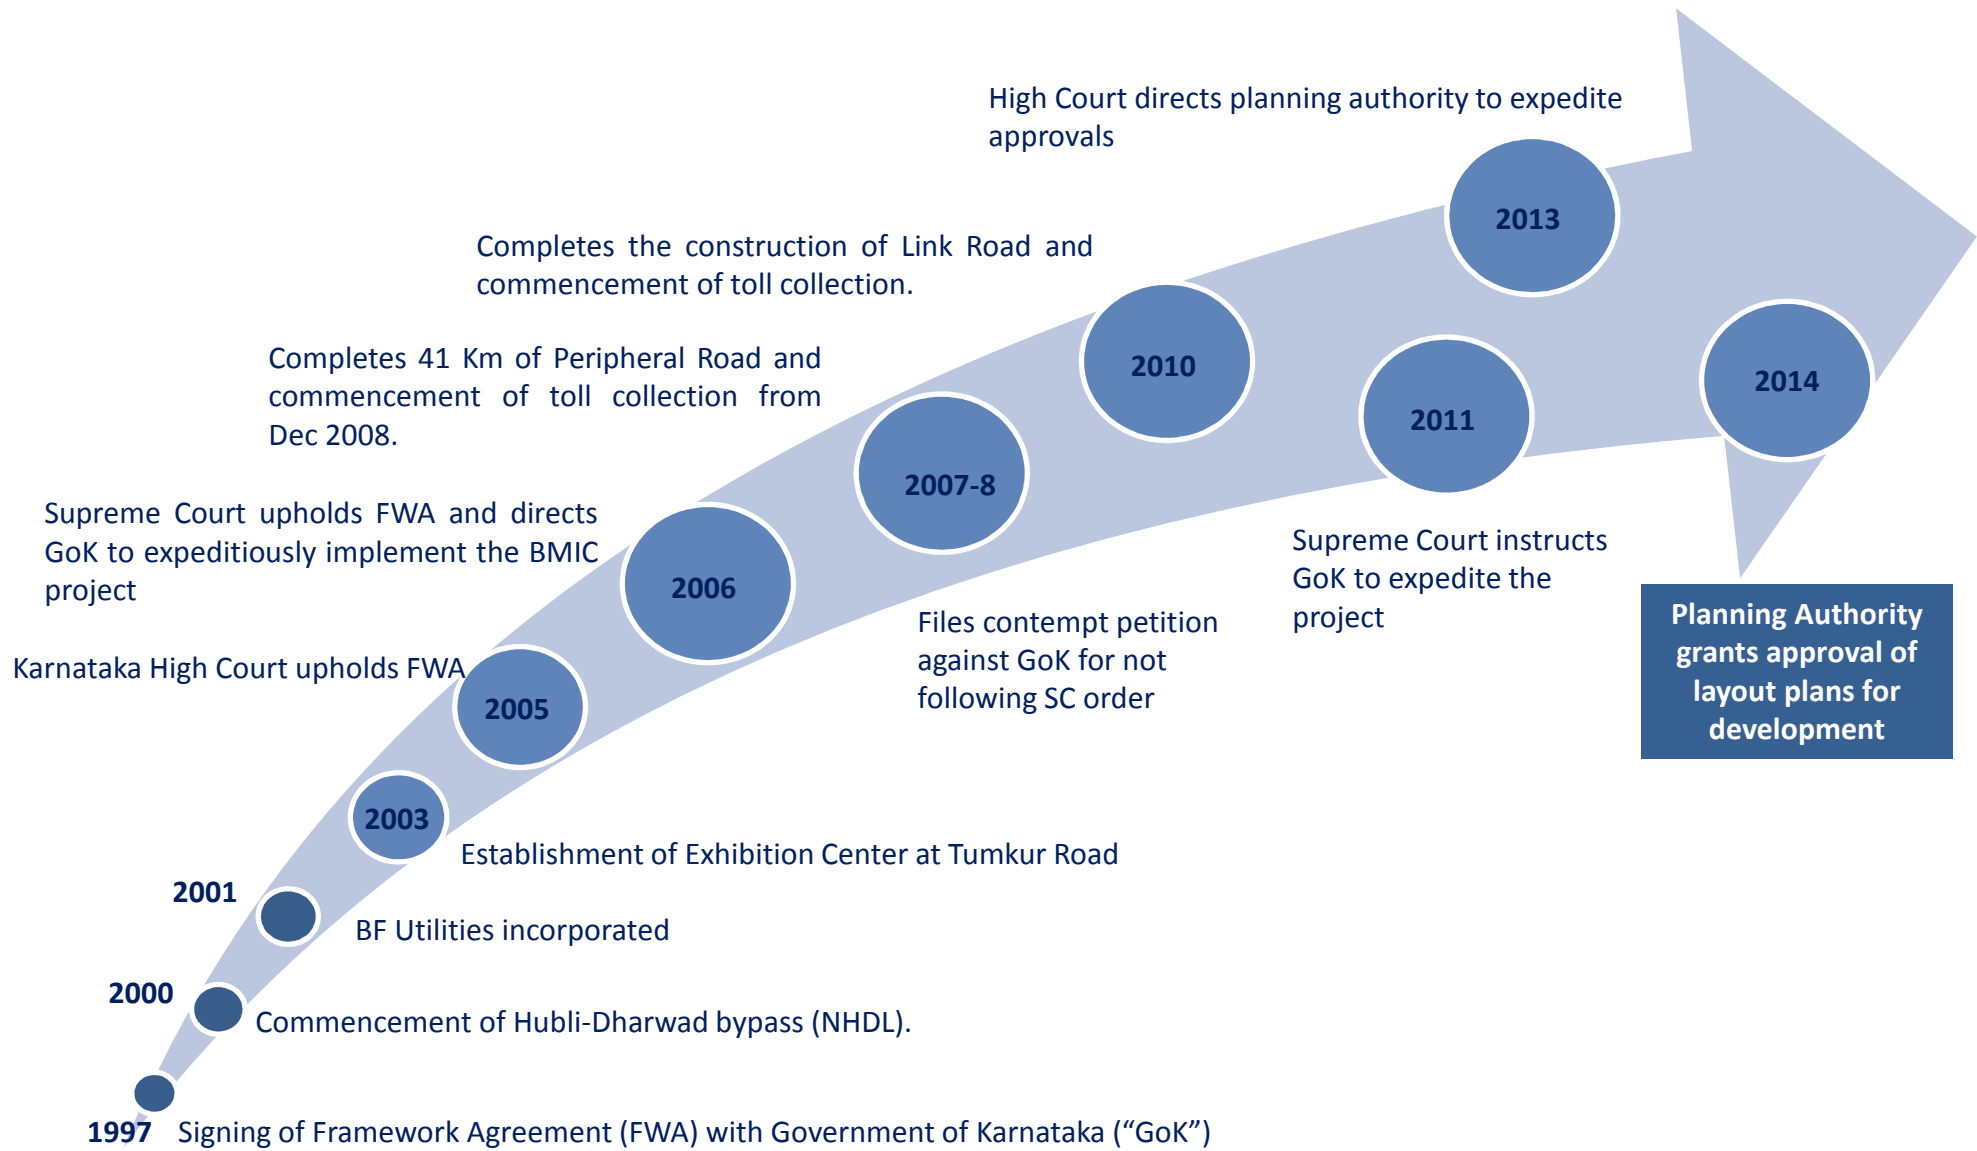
1997 Signing of Framework Agreement (FWA) with Government of Karnataka (“GoK”)

2000 Commencement of Hubli-Dharwad bypass (NHDL).

2001 BF Utilities incorporated

2003 Establishment of Exhibition Center at Tumkur Road

2005 Karnataka High Court upholds FWA

2006 Supreme Court upholds FWA and directs GoK to expeditiously implement the BMIC project

2007-8 Completes 41 Km of Peripheral Road and commencement of toll collection from Dec 2008.

Files contempt petition against GoK for not following SC order

2010 Completes the construction of Link Road and commencement of toll collection.

2011 Supreme Court instructs GoK to expedite the project

2013 High Court directs planning authority to expedite approvals

2014 Planning Authority grants approval of layout plans for development